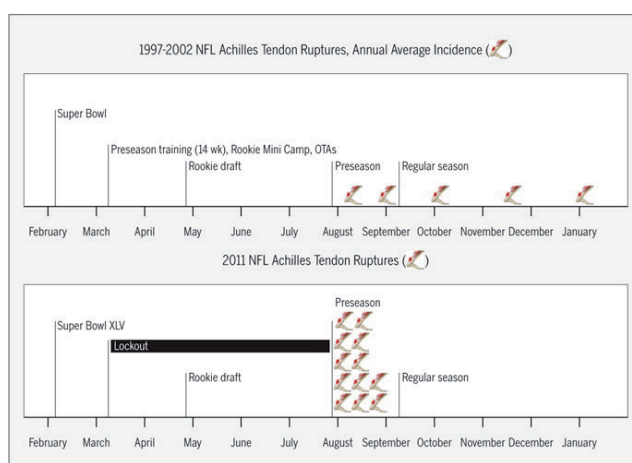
1997-2002 NFL Achilles Tendon Ruptures, Annual Average Incidence ( )

Super Bowl

Preseason training (14 wk), Rookie Mini Camp, OTAs

Rookie draft

Preseason

Regular season

February March April May June July August September October November December January

2011 NFL Achilles Tendon Ruptures ( )

Preseason

Super Bowl XLV

Lockout

Rookie draft

Regular season

February March April May June July August September October November December January